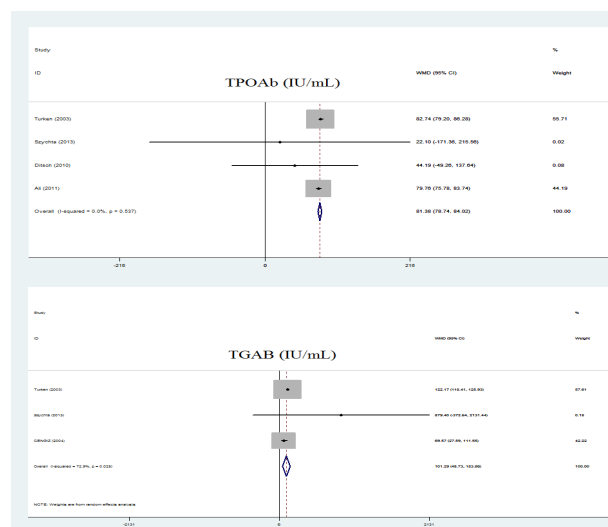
Study

ID

TPOAb (IU/mL)

WMD (95% CI)

%

Weight

Turken (2003)

82.74 (79.20, 86.28)

55.71

Szychta (2013)

22.10 (-171.36, 215.56)

0.02

Ditsch (2010)

44.19 (-49.26, 137.64)

0.08

Ali (2011)

79.76 (75.78, 83.74)

44.19

Overall (I-squared = 0.0%, p = 0.537)

81.38 (78.74, 84.02)

100.00

-216

0

216

Study

ID

TGAB (IU/mL)

WMD (95% CI)

%

Weight

Turken (2003)

122.17 (118.41, 125.93)

57.61

Szychta (2013)

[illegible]

0.16

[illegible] (2004)

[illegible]

42.22

Overall (I-squared = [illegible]%, p = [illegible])

101.29 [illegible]

100.00

NOTE: Weights are from random effects analysis

-2131

0

2131